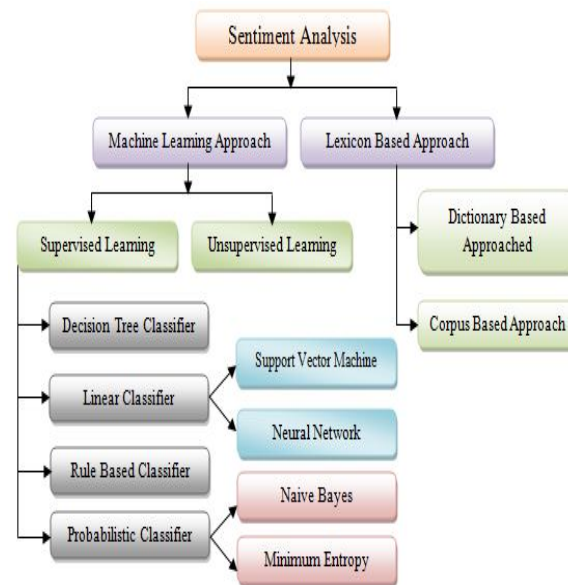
Sentiment Analysis

Machine Learning Approach

Lexicon Based Approach

Supervised Learning

Unsupervised Learning

Dictionary Based Approached

Corpus Based Approach

Decision Tree Classifier

Linear Classifier

Support Vector Machine

Neural Network

Rule Based Classifier

Probabilistic Classifier

Naive Bayes

Minimum Entropy